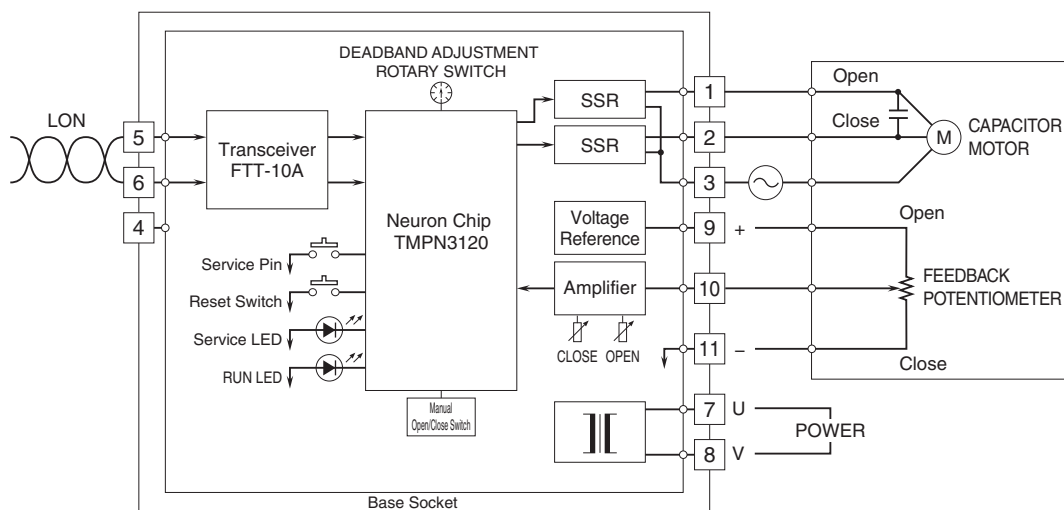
DEADBAND ADJUSTMENT ROTARY SWITCH

LON

5

6

4

Transceiver FTT-10A

Neuron Chip TMPN3120

Service Pin

Reset Switch

Service LED

RUN LED

Manual Open/Close Switch

SSR

SSR

Voltage Reference

Amplifier

CLOSE OPEN

1

2

3

9

10

11

7

8

+

–

U

V

Open

Close

M

CAPACITOR MOTOR

Open

FEEDBACK POTENTIOMETER

Close

POWER

Base Socket